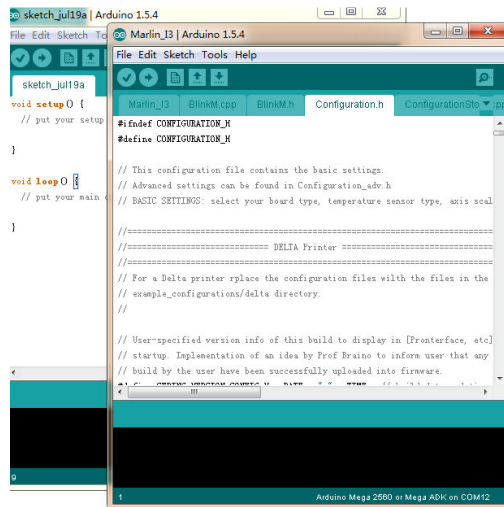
sketch_jul19a | Arduino 1.5.4
File Edit Sketch To
sketch_jul19a
void setup() {
// put your setup

}

void loop() {
// put your main c

}

9

Marlin_I3 | Arduino 1.5.4
File Edit Sketch Tools Help
Marlin_I3 BlinkM.cpp BlinkM.h Configuration.h ConfigurationSto
#ifndef CONFIGURATION_H
#define CONFIGURATION_H

// This configuration file contains the basic settings.
// Advanced settings can be found in Configuration_adv.h
// BASIC SETTINGS: select your board type, temperature sensor type, axis scal

//===========================================================================
//============================= DELTA Printer ===============================
//===========================================================================
// For a Delta printer rplace the configuration files with the files in the
// example_configurations/delta directory.
//

// User-specified version info of this build to display in [Pronterface, etc]
// startup. Implementation of an idea by Prof Braino to inform user that any
// build by the user have been successfully uploaded into firmware.
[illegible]

1
Arduino Mega 2560 or Mega ADK on COM12